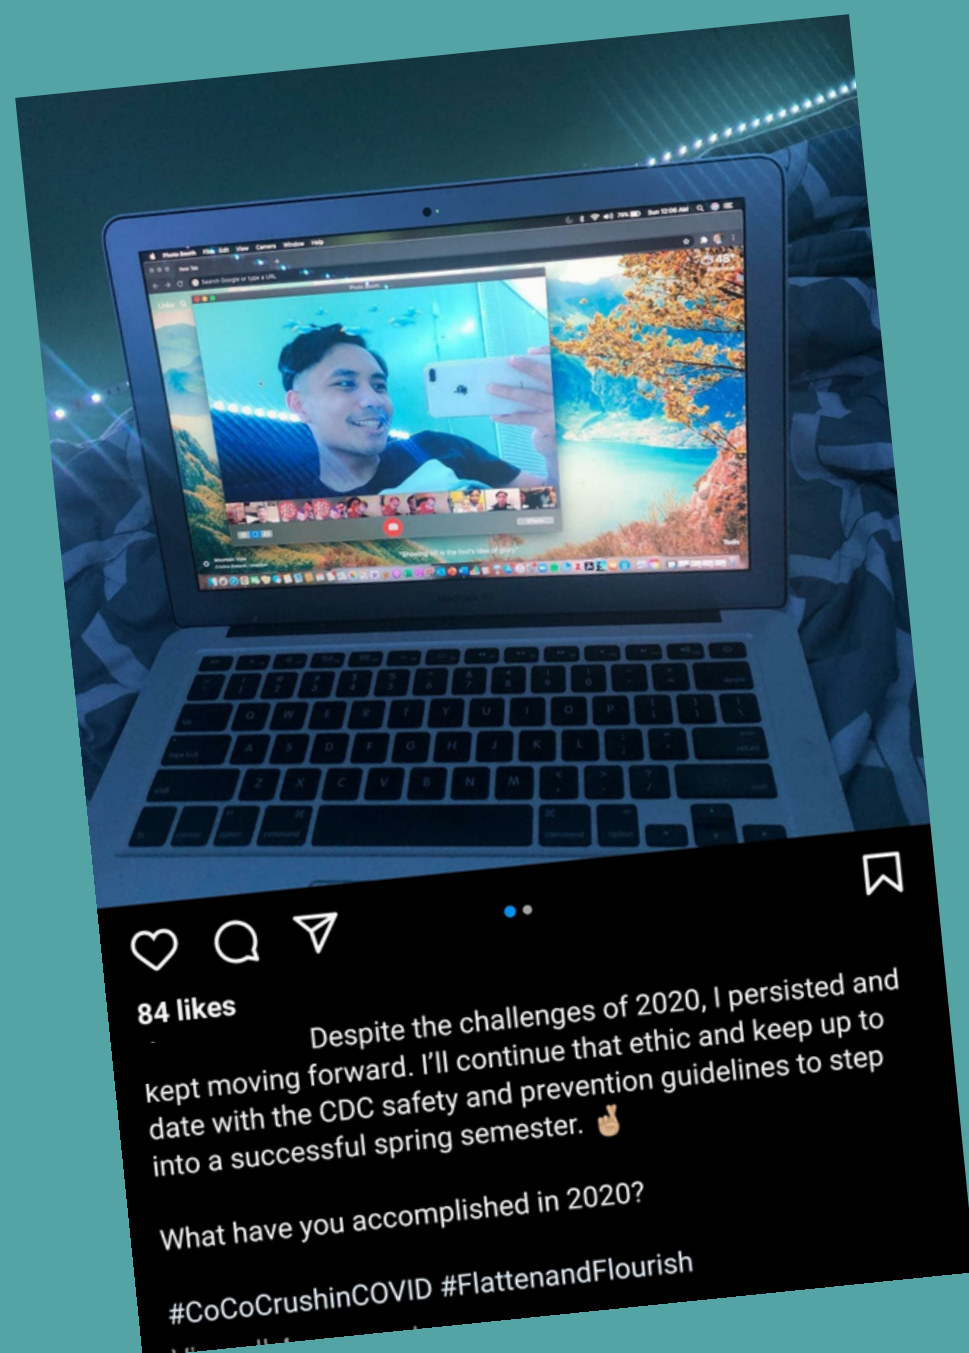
84 likes

Despite the challenges of 2020, I persisted and kept moving forward. I'll continue that ethic and keep up to date with the CDC safety and prevention guidelines to step into a successful spring semester. 🤞

What have you accomplished in 2020?

#CoCoCrushinCOVID #FlattenandFlourish